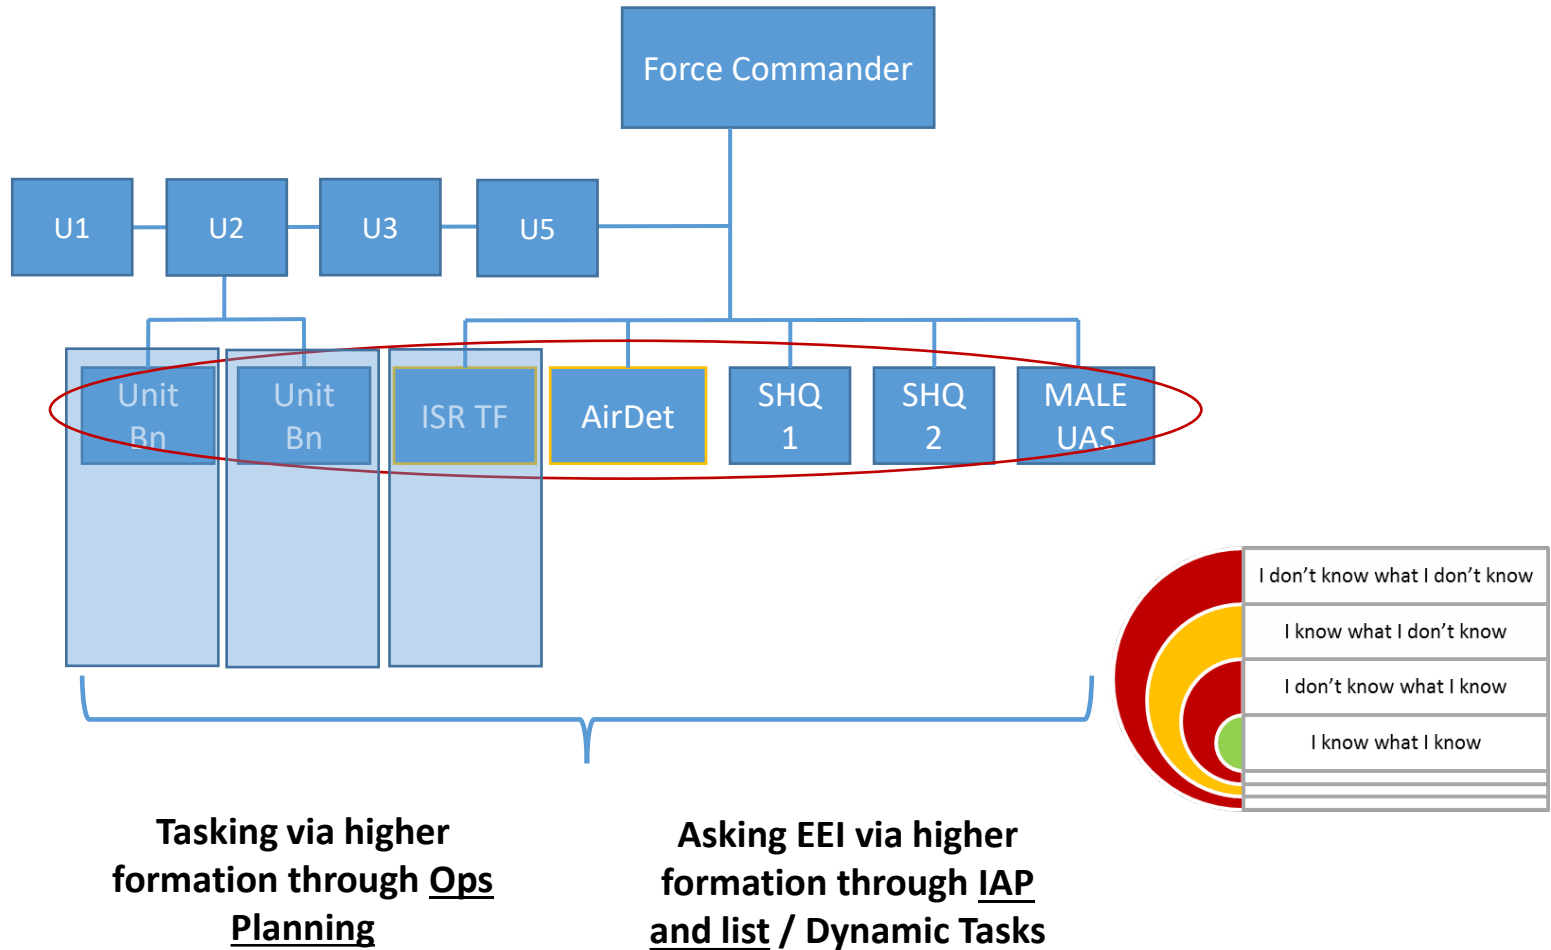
Force Commander

U1

U2

U3

U5

Unit Bn

Unit Bn

ISR TF

AirDet

SHQ 1

SHQ 2

MALE UAS

I don’t know what I don’t know

I know what I don’t know

I don’t know what I know

I know what I know

Tasking via higher formation through Ops Planning

Asking EEI via higher formation through IAP and list / Dynamic Tasks